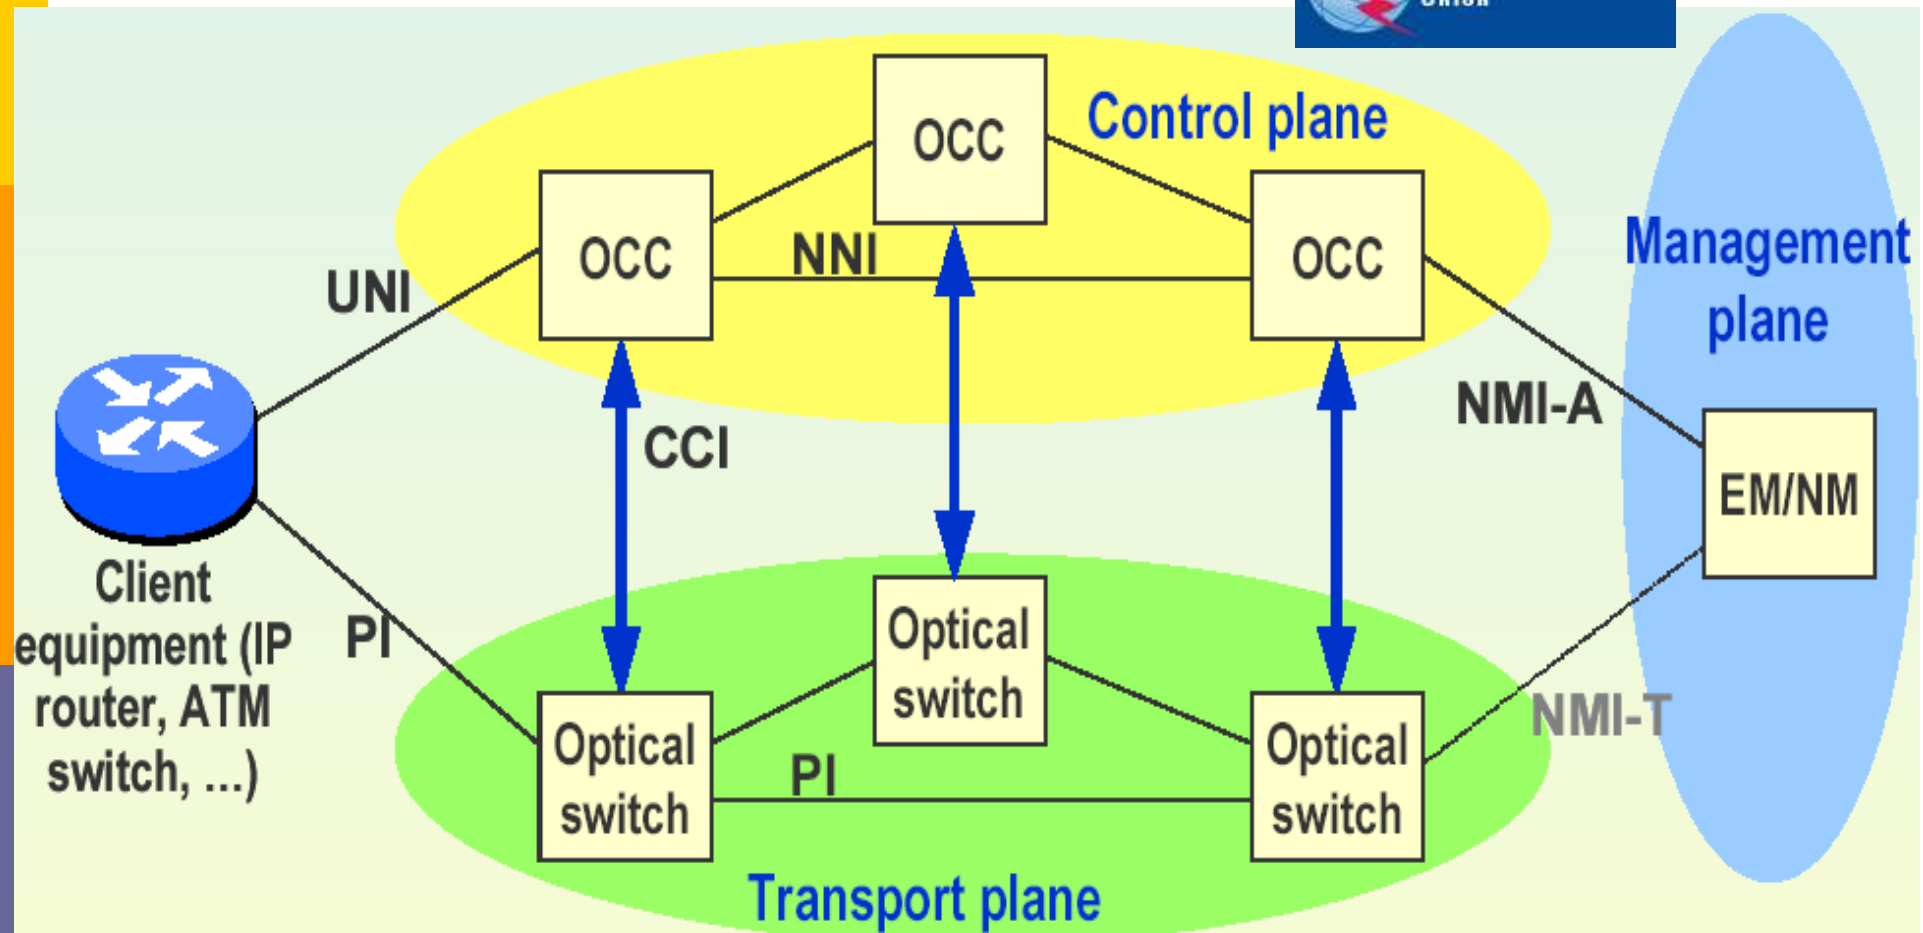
Control plane

OCC

OCC

OCC

NNI

UNI

Management plane

NMI-A

EM/NM

CCI

Client equipment (IP router, ATM switch, ...)

PI

Optical switch

Optical switch

Optical switch

PI

NMI-T

Transport plane